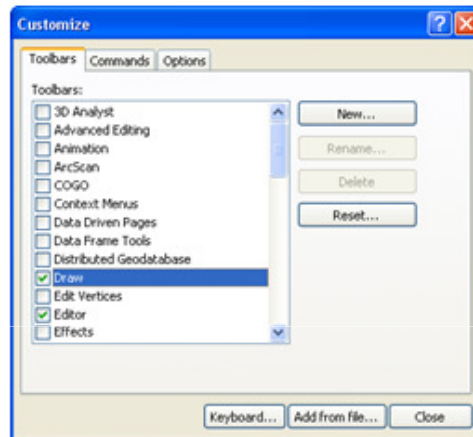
Customize

Toolbars | Commands | Options

Toolbars:

3D Analyst
Advanced Editing
Animation
ArcScan
COGO
Context Menus
Data Driven Pages
Data Frame Tools
Distributed Geodatabase
Draw
Edit Vertices
Editor
Effects

New...
Rename...
Delete
Reset...

Keyboard... | Add from file... | Close